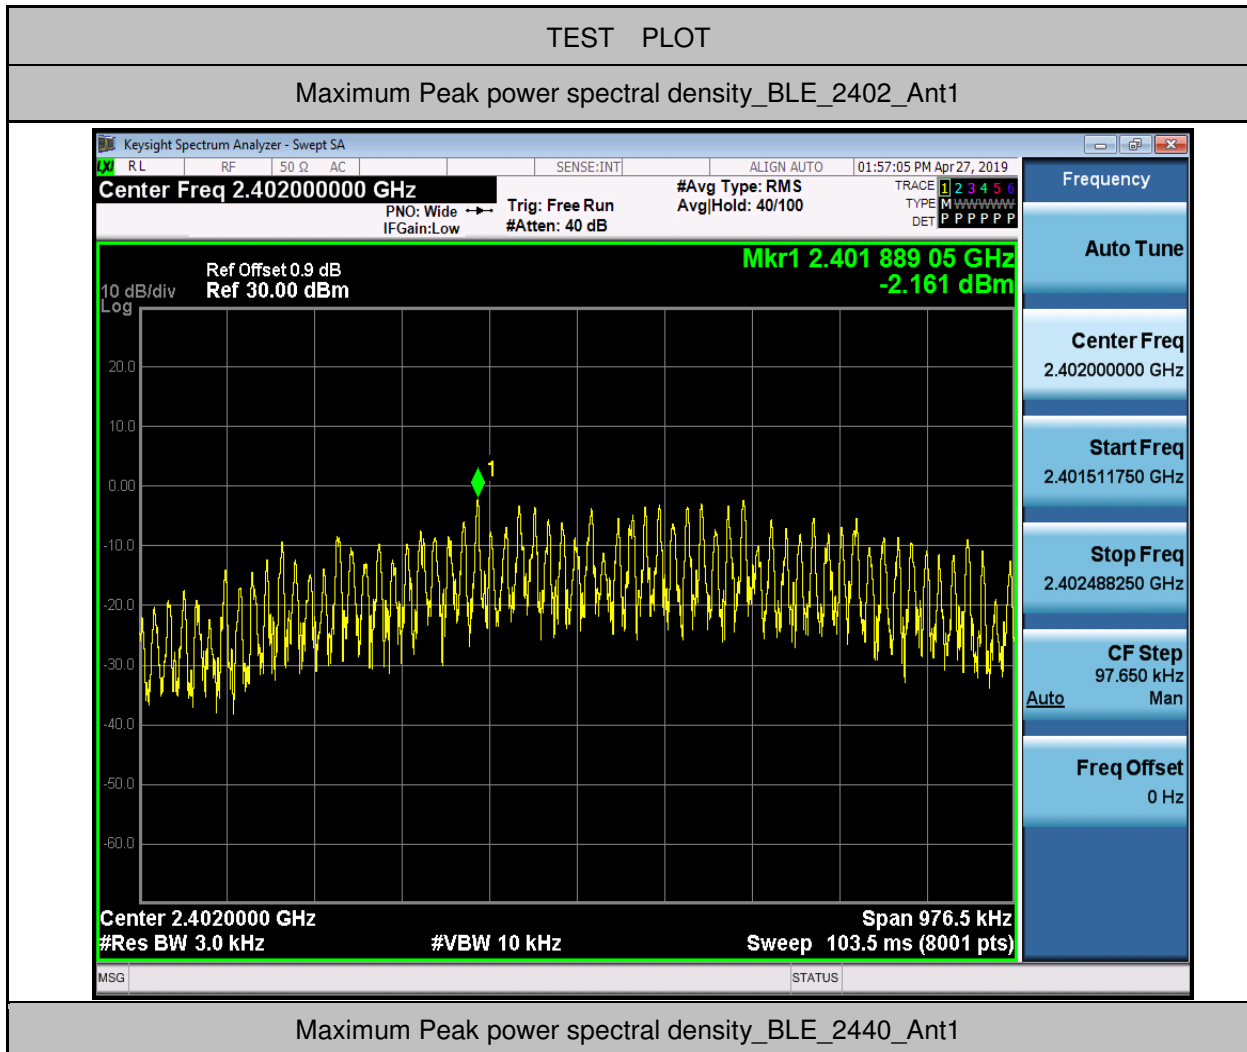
TEST PLOT

Maximum Peak power spectral density_BLE_2402_Ant1

Keysight Spectrum Analyzer - Swept SA

RL RF 50 Ω AC SENSE:INT ALIGN AUTO 01:57:05 PM Apr 27, 2019

Center Freq 2.402000000 GHz

PNO: Wide IFGain:Low

Trig: Free Run #Atten: 40 dB

#Avg Type: RMS Avg|Hold: 40/100

TRACE 1 2 3 4 5 6 TYPE M WWWWW DET P P P P P P

Frequency

Ref Offset 0.9 dB
10 dB/div Ref 30.00 dBm
Log

Mkr1 2.401 889 05 GHz
-2.161 dBm

20.0
10.0
0.00
-10.0
-20.0
-30.0
-40.0
-50.0
-60.0

1

Center 2.4020000 GHz
#Res BW 3.0 kHz
#VBW 10 kHz
Span 976.5 kHz
Sweep 103.5 ms (8001 pts)

Auto Tune

Center Freq
2.402000000 GHz

Start Freq
2.401511750 GHz

Stop Freq
2.402488250 GHz

CF Step
97.650 kHz
Auto Man

Freq Offset
0 Hz

MSG STATUS

Maximum Peak power spectral density_BLE_2440_Ant1